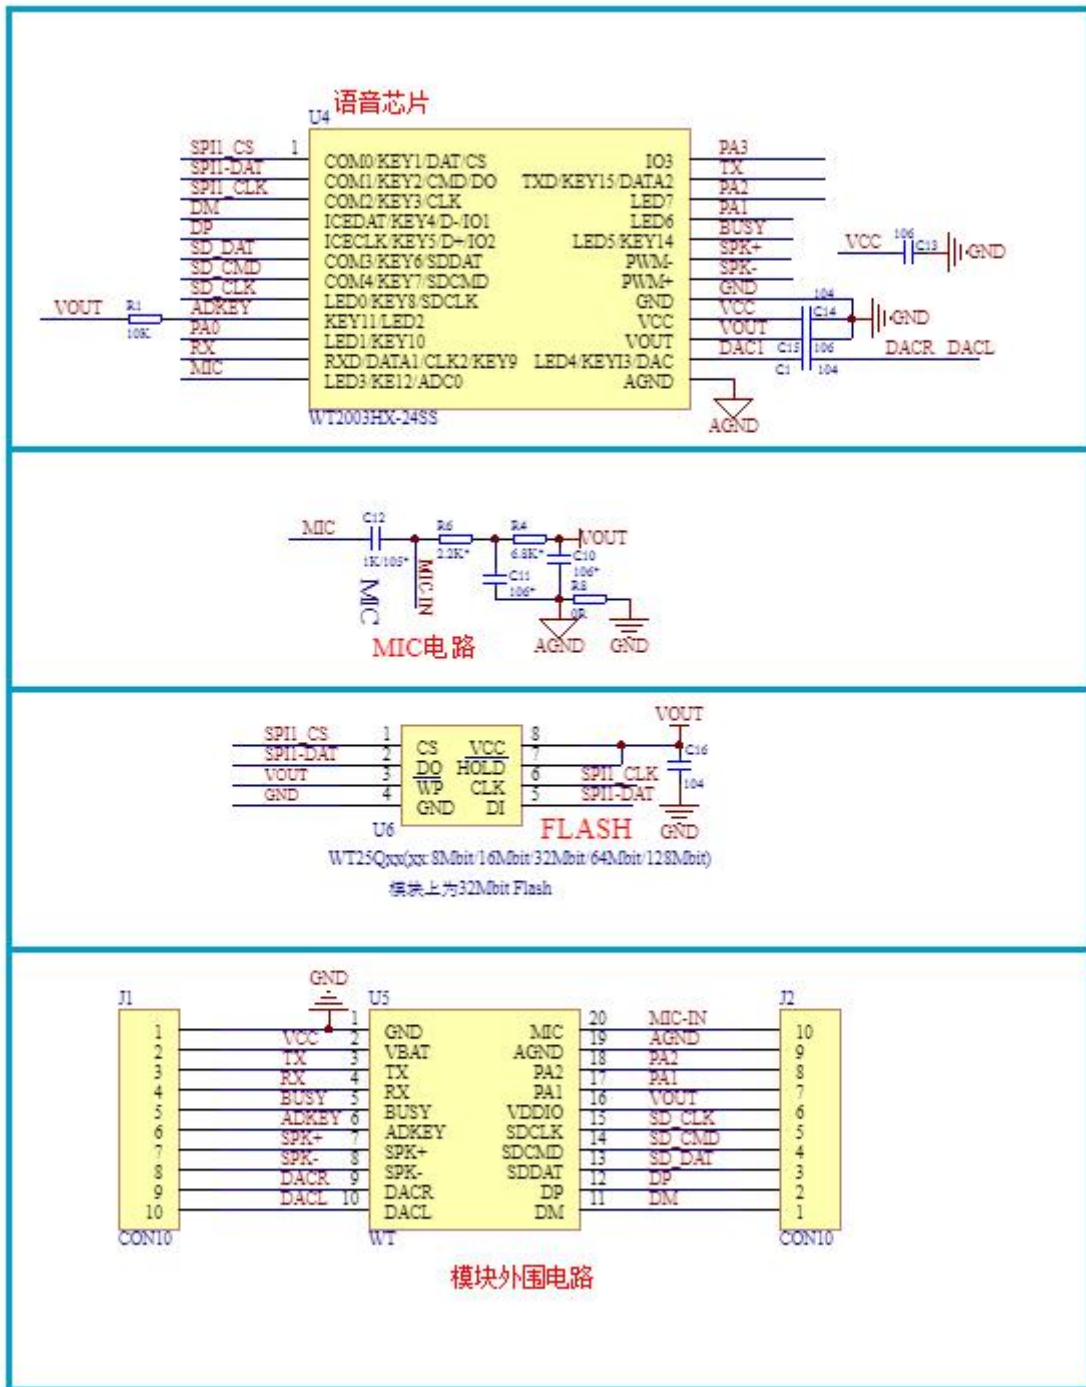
U4 语音芯片

SPI1_CS 1
SPI1-DAT
SPI1_CLK
DM
DP
SD_DAT
SD_CMD
SD_CLK
ADKEY
PA0
RX
MIC
VOUT
R1
10K

COM0/KEY1/DAT/CS
COM1/KEY2/CMD/DO
COM2/KEY3/CLK
ICEDAT/KEY4/D-/IO1
ICECLK/KEY5/D+/IO2
COM3/KEY6/SDDAT
COM4/KEY7/SDCMD
LED0/KEY8/SDCLK
KEY11/LED2
LED1/KEY10
RXD/DATA1/CLK2/KEY9
LED3/KE12/ADC0

IO3
TXD/KEY15/DATA2
LED7
LED6
LED5/KEY14
PWM-
PWM+
GND
VCC
VOUT
LED4/KEYI3/DAC
AGND

PA3
TX
PA2
PA1
BUSY
SPK+
SPK-
GND
VCC
VOUT
DAC1

WT2003HX-24SS

VCC 106 C13 GND
104 C14 GND
C15 106 DACR DACL
C1 104
AGND

MIC C12 1K/105* R6 2.2K* R4 6.8K* VOUT C10 106* C11 106* R8 0R
MIC
MIC-IN
MIC电路
AGND GND

SPI1_CS 1
SPI1-DAT 2
VOUT 3
GND 4
CS VCC 8
DO HOLD 7
WP CLK 6
GND DI 5
VOUT
C16
SPI1_CLK
SPI1-DAT
104
U6
FLASH
GND
WT25Qxx(xx:8Mbit/16Mbit/32Mbit/64Mbit/128Mbit)
模块上为32Mbit Flash

GND
J1 U5 J2
1 2 3 4 5 6 7 8 9 10
CON10
VCC TX RX BUSY ADKEY SPK+ SPK- DACR DACL
1 2 3 4 5 6 7 8 9 10
GND
VBAT
TX
RX
BUSY
ADKEY
SPK+
SPK-
DACR
DACL
WT
MIC 20
AGND 19
PA2 18
PA1 17
VDDIO 16
SDCLK 15
SDCMD 14
SDDAT 13
DP 12
DM 11
MIC-IN
AGND
PA2
PA1
VOUT
SD_CLK
SD_CMD
SD_DAT
DP
DM
10 9 8 7 6 5 4 3 2 1
CON10

模块外围电路